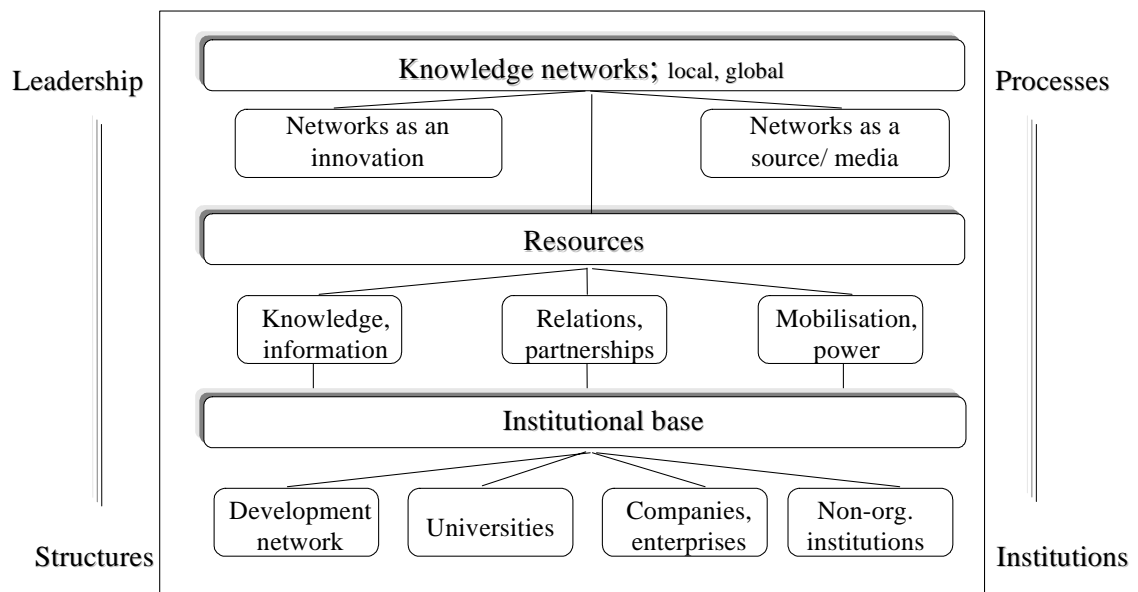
Leadership

Knowledge networks; local, global

Processes

Networks as an innovation

Networks as a source/ media

Resources

Knowledge, information

Relations, partnerships

Mobilisation, power

Institutional base

Development network

Universities

Companies, enterprises

Non-org. institutions

Structures

Institutions